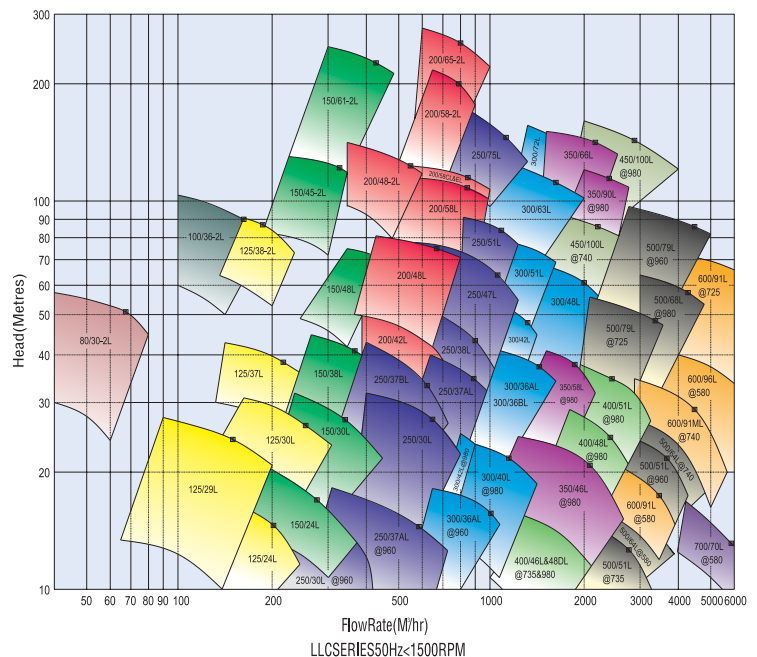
300
200
100
90
80
70
60
50
40
30
20
10

Head(Metres)

50 60 70 80 90 100 200 500 1000 2000 3000 4000 5000 6000

FlowRate(M³/hr)

LLCSERIES50Hz<1500RPM

200/65-2L
200/58-2L
150/61-2L
150/45-2L
200/48-2L
200/58L&40L
200/58L
250/75L
300/72L
350/66L
450/100L @980
350/90L @980
300/63L
100/36-2L
125/38-2L
80/30-2L
150/48L
200/48L
250/51L
450/100L @740
500/79L @960
600/91L @725
300/51L
250/47L
300/48L
500/68L @980
200/42L
300/42L
500/79L @725
125/37L
150/38L
250/38L
250/37BL
250/37AL
300/36AL
300/36BL
350/58L @980
400/51L @980
600/96L @580
125/30L
150/30L
250/30L
400/48L @980
600/91ML @740
125/29L
300/40L @980
350/46L @980
500/51L @960
500/64L @740
600/91L @580
150/24L
250/37AL @960
300/36AL @960
125/24L
250/30L @960
400/46L&48DL @735&980
500/51L @735
500/64L @580
700/70L @580